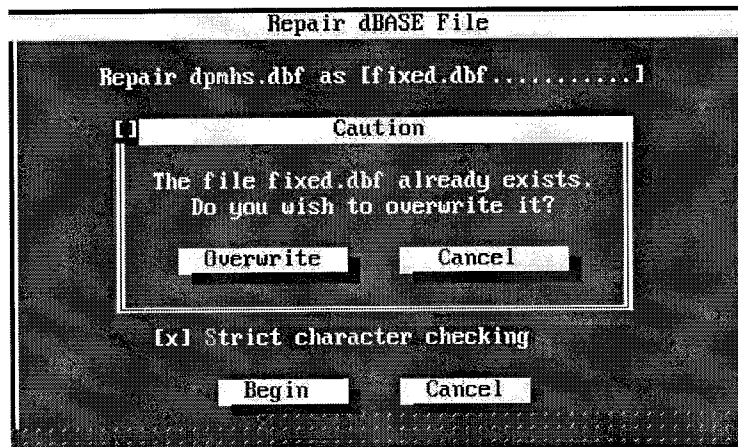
Repair dBASE File

Repair dpmhs.dbf as [fixed.dbf..........]

[] Caution

The file fixed.dbf already exists.
Do you wish to overwrite it?

Overwrite Cancel

[x] Strict character checking

Begin Cancel